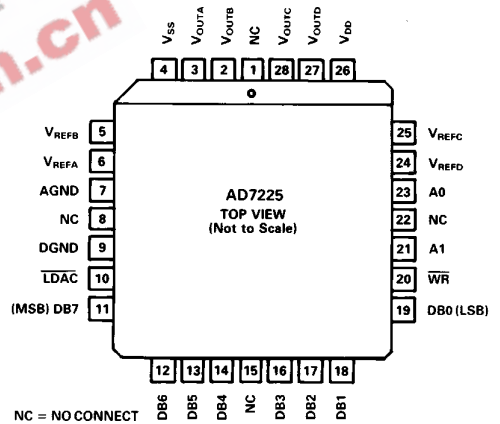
.cn

$V_{SS}$ $V_{OUTA}$ $V_{OUTB}$ NC $V_{OUTC}$ $V_{OUTD}$ $V_{DD}$

4 3 2 1 28 27 26

$V_{REFB}$ 5
$V_{REFA}$ 6
AGND 7
NC 8
DGND 9
$\overline{LDAC}$ 10
(MSB) DB7 11

AD7225
TOP VIEW
(Not to Scale)

25 $V_{REFC}$
24 $V_{REFD}$
23 A0
22 NC
21 A1
20 $\overline{WR}$
19 DB0 (LSB)

12 13 14 15 16 17 18

DB6 DB5 DB4 NC DB3 DB2 DB1

NC = NO CONNECT